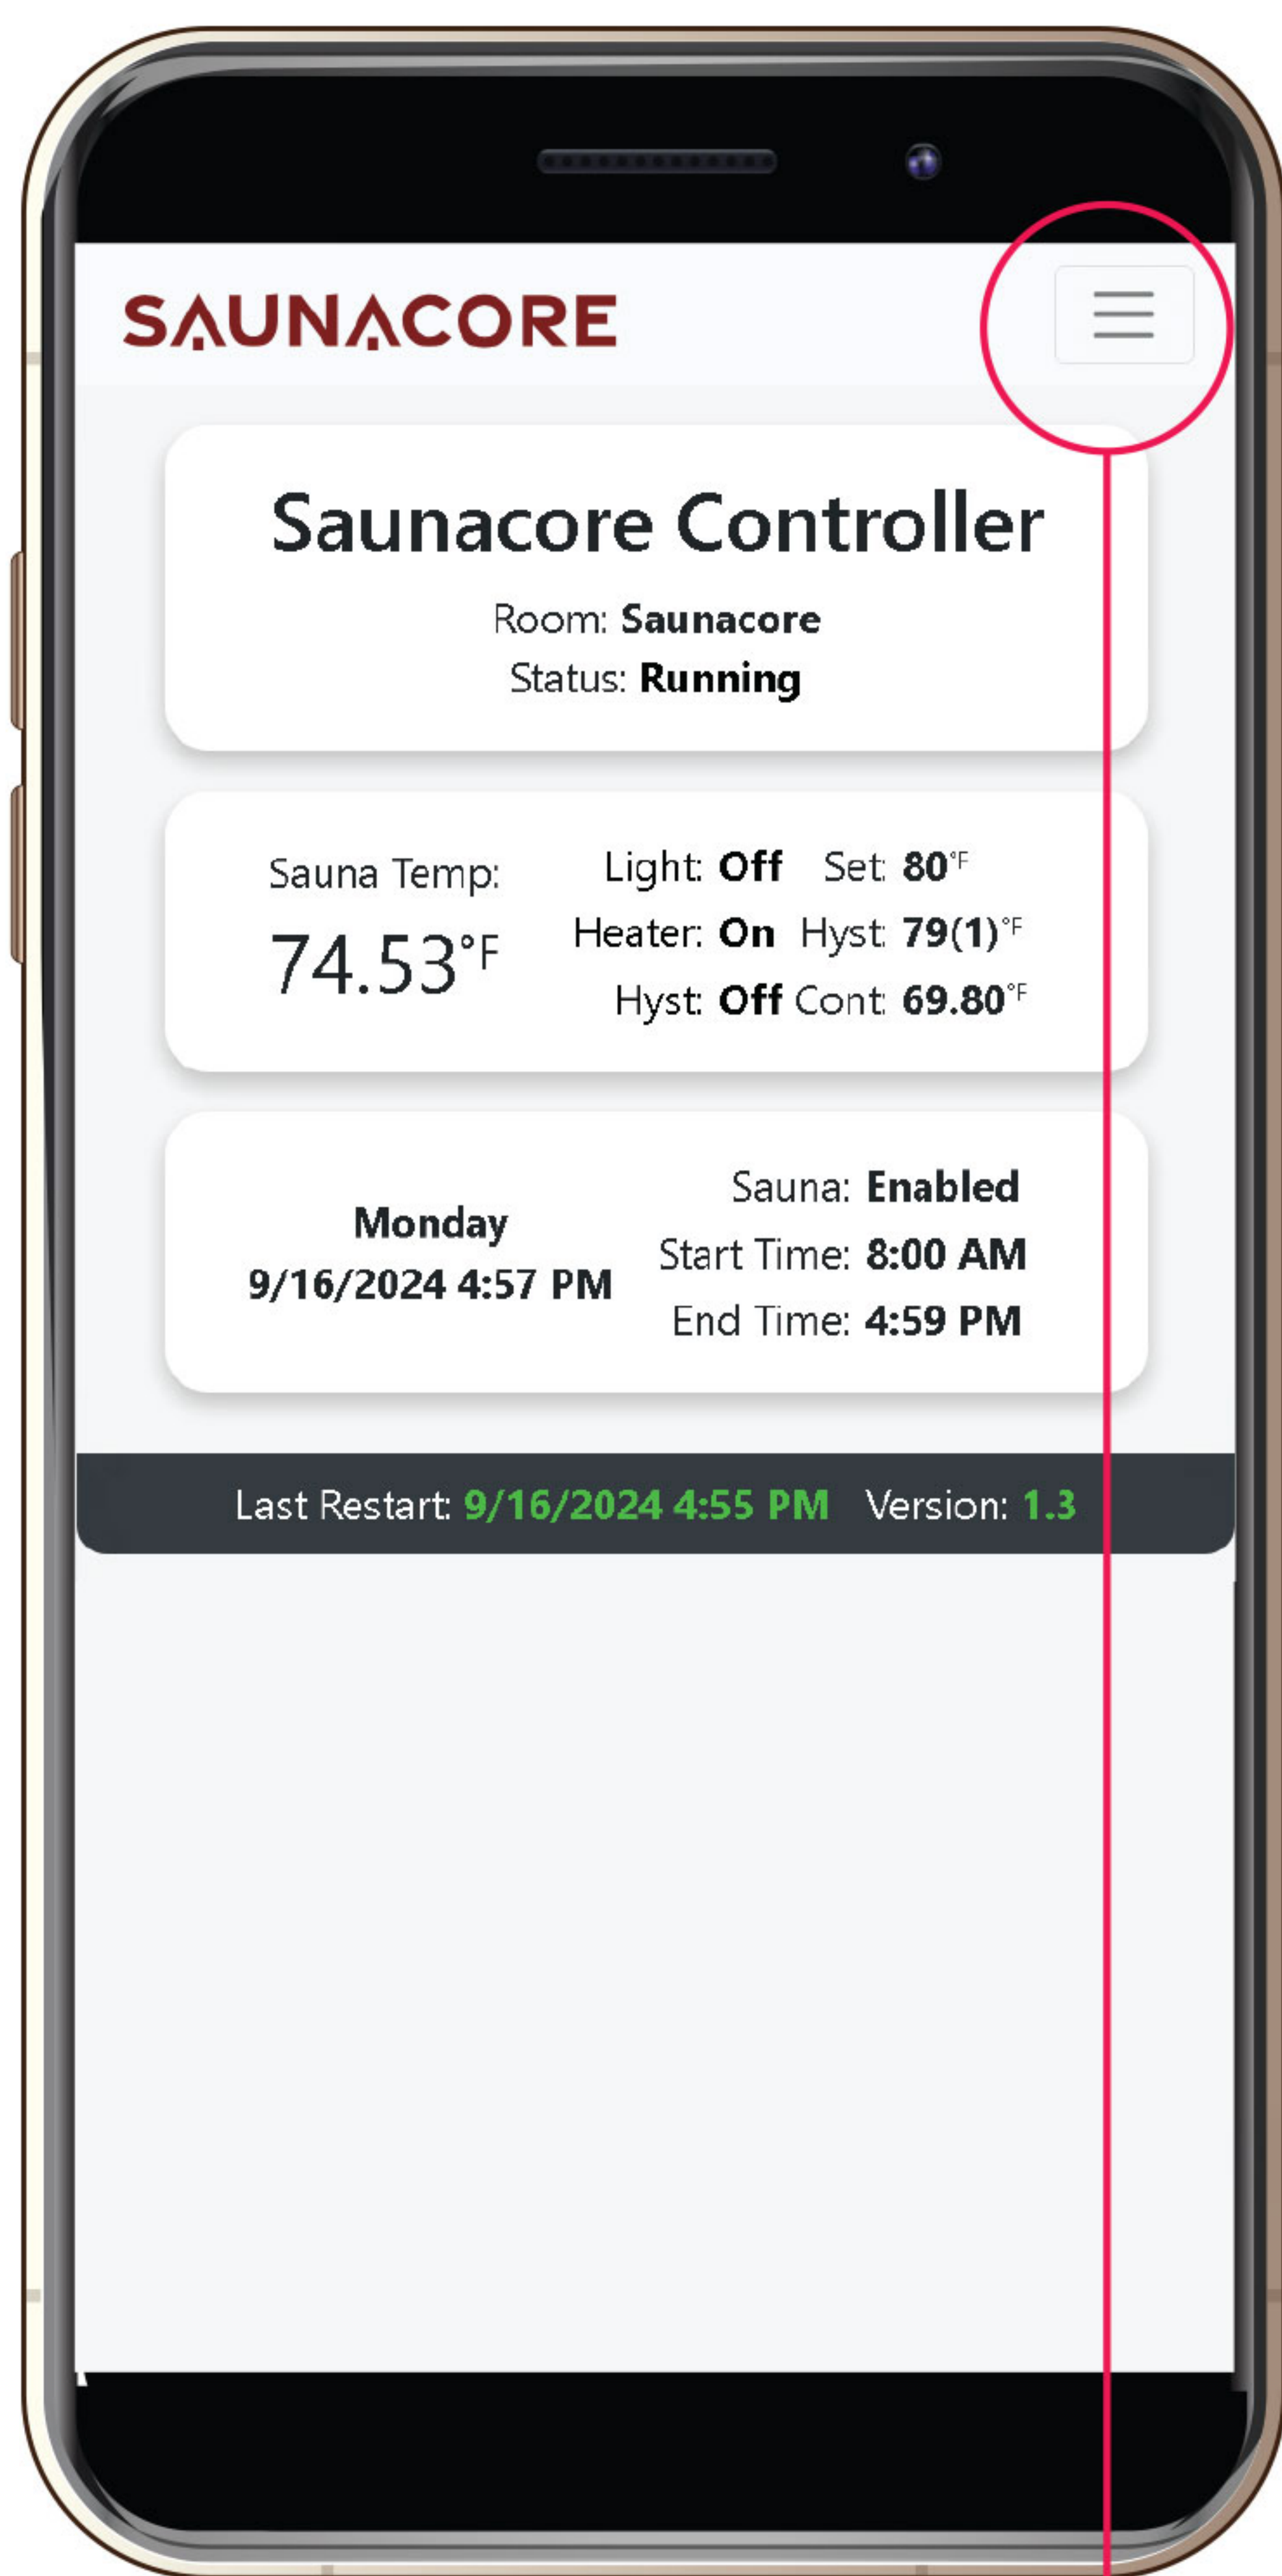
SAUNACORE

Saunacore Controller

Room: Saunacore
Status: Running

Sauna Temp:
74.53°F

Light: Off Set: 80°F
Heater: On Hyst: 79(1)°F
Hyst: Off Cont: 69.80°F

Monday
9/16/2024 4:57 PM

Sauna: Enabled
Start Time: 8:00 AM
End Time: 4:59 PM

Last Restart: 9/16/2024 4:55 PM Version: 1.3